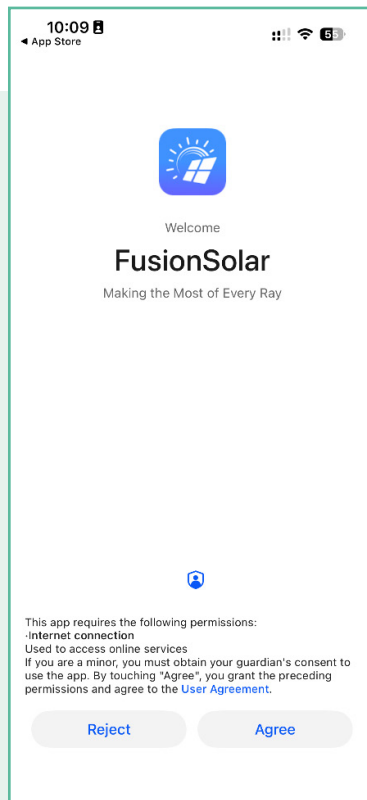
10:09
◀ App Store
55

Welcome

FusionSolar

Making the Most of Every Ray

This app requires the following permissions:
·Internet connection
Used to access online services
If you are a minor, you must obtain your guardian's consent to use the app. By touching "Agree", you grant the preceding permissions and agree to the User Agreement.

Reject

Agree